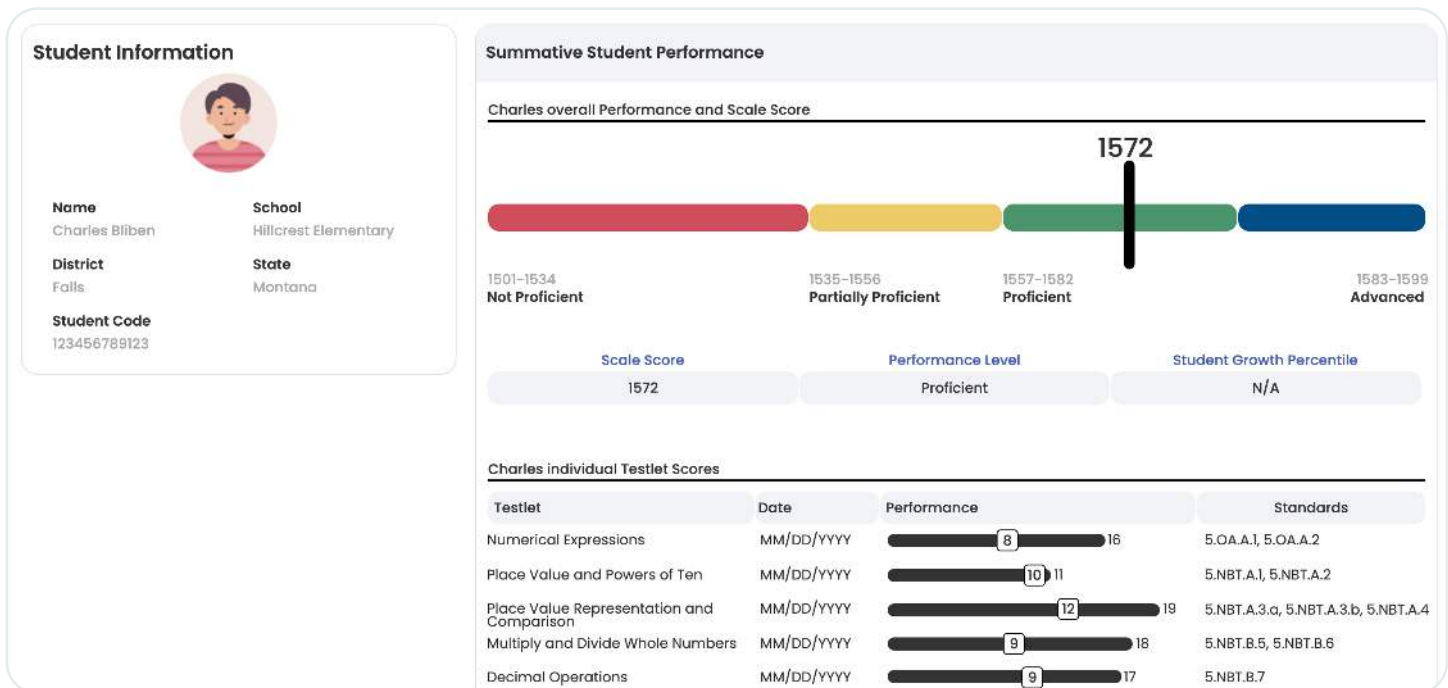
Student Information

Name
Charles Bliben

School
Hillcrest Elementary

District
Falls

State
Montana

Student Code
123456789123

Summative Student Performance

Charles overall Performance and Scale Score

1572

1501-1534
Not Proficient

1535-1556
Partially Proficient

1557-1582
Proficient

1583-1599
Advanced

| Scale Score | Performance Level | Student Growth Percentile |
|---|---|---|
| 1572 | Proficient | N/A |

Charles individual Testlet Scores

| Testlet | Date | Performance | Standards |
|---|---|---|---|
| Numerical Expressions | MM/DD/YYYY | 8 16 | 5.OA.A.1, 5.OA.A.2 |
| Place Value and Powers of Ten | MM/DD/YYYY | 10 11 | 5.NBT.A.1, 5.NBT.A.2 |
| Place Value Representation and Comparison | MM/DD/YYYY | 12 19 | 5.NBT.A.3.a, 5.NBT.A.3.b, 5.NBT.A.4 |
| Multiply and Divide Whole Numbers | MM/DD/YYYY | 9 18 | 5.NBT.B.5, 5.NBT.B.6 |
| Decimal Operations | MM/DD/YYYY | 9 17 | 5.NBT.B.7 |